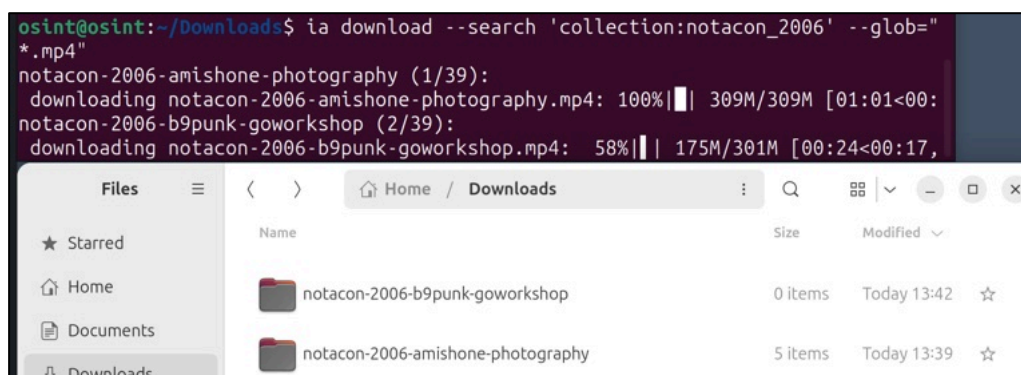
osint@osint:~/Downloads$ ia download --search 'collection:notacon_2006' --glob="*.mp4"
notacon-2006-amishone-photography (1/39):
downloading notacon-2006-amishone-photography.mp4: 100%|█| 309M/309M [01:01<00:
notacon-2006-b9punk-goworkshop (2/39):
downloading notacon-2006-b9punk-goworkshop.mp4: 58%|▌| 175M/301M [00:24<00:17,

Files
Home / Downloads

★ Starred
Home
Documents
Downloads

| Name | Size | Modified |
|---|---|---|
| notacon-2006-b9punk-goworkshop | 0 items | Today 13:42 |
| notacon-2006-amishone-photography | 5 items | Today 13:39 |